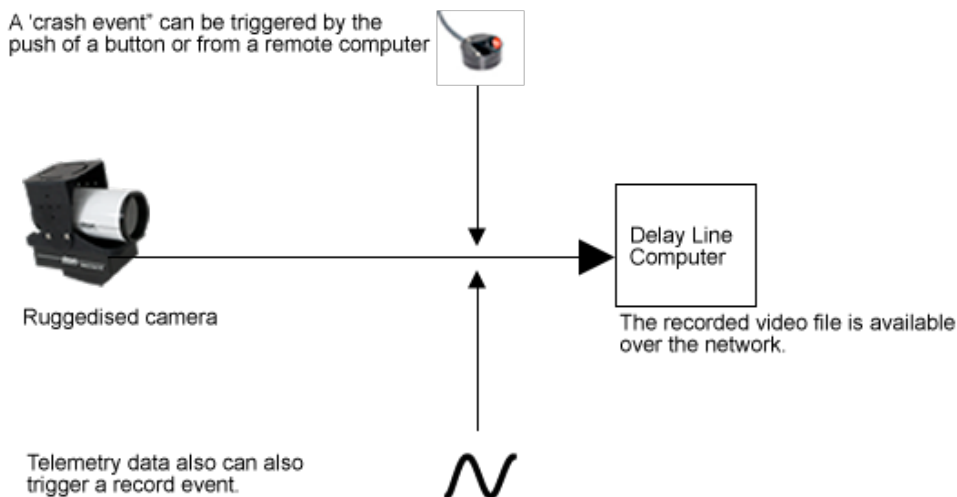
A 'crash event" can be triggered by the push of a button or from a remote computer

Delay Line Computer

Ruggedised camera

The recorded video file is available over the network.

Telemetry data also can also trigger a record event.